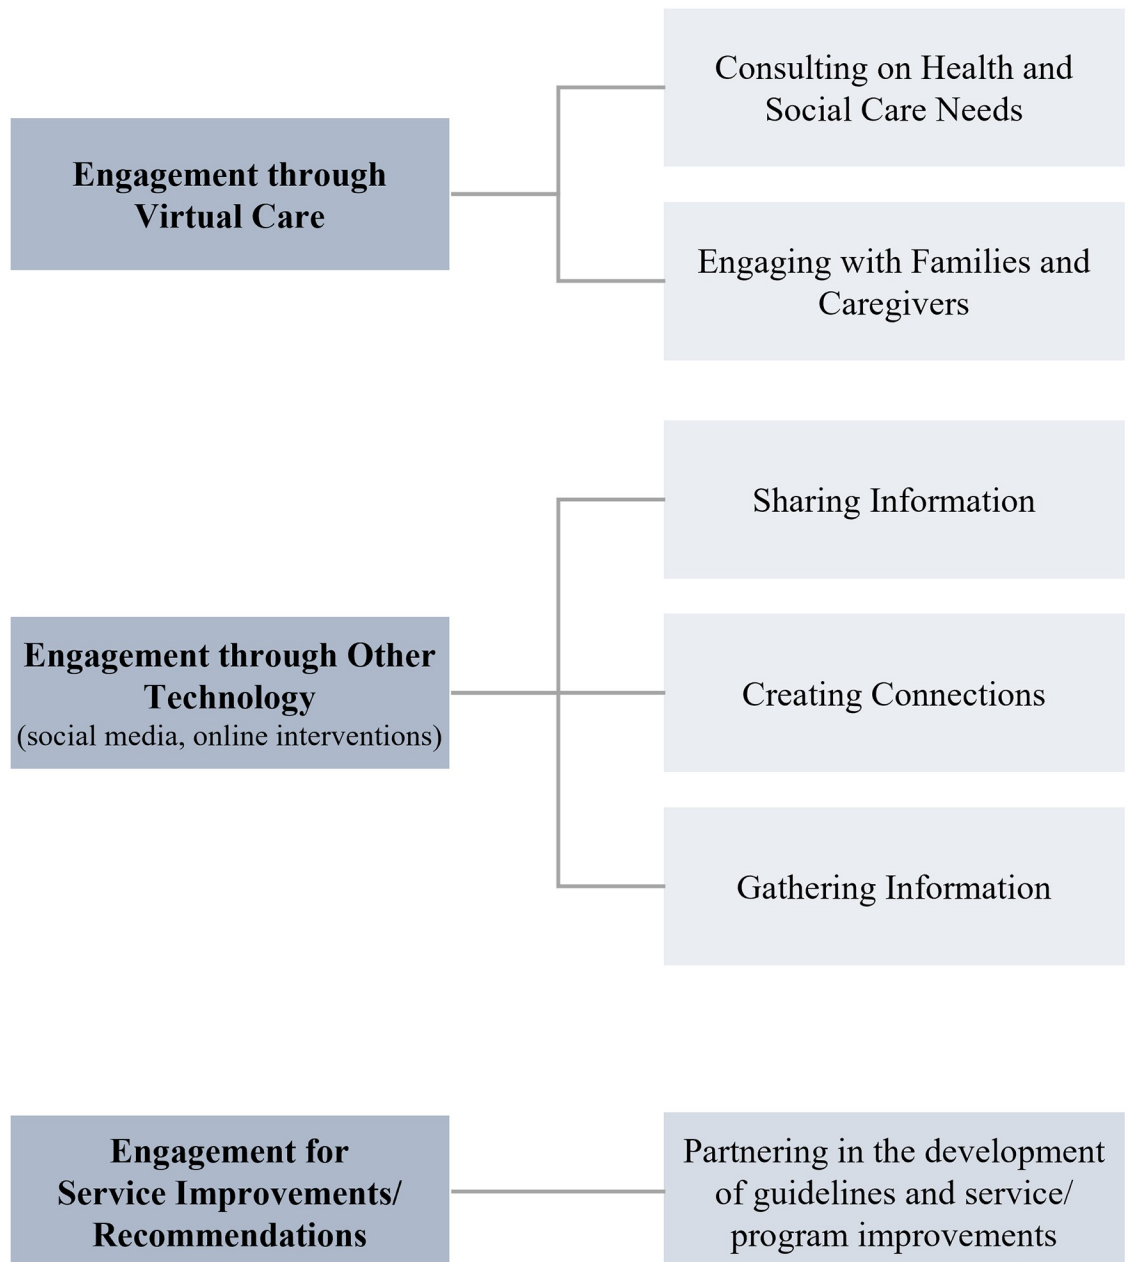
Engagement through Virtual Care

Consulting on Health and Social Care Needs

Engaging with Families and Caregivers

Engagement through Other Technology
(social media, online interventions)

Sharing Information

Creating Connections

Gathering Information

Engagement for Service Improvements/ Recommendations

Partnering in the development of guidelines and service/ program improvements